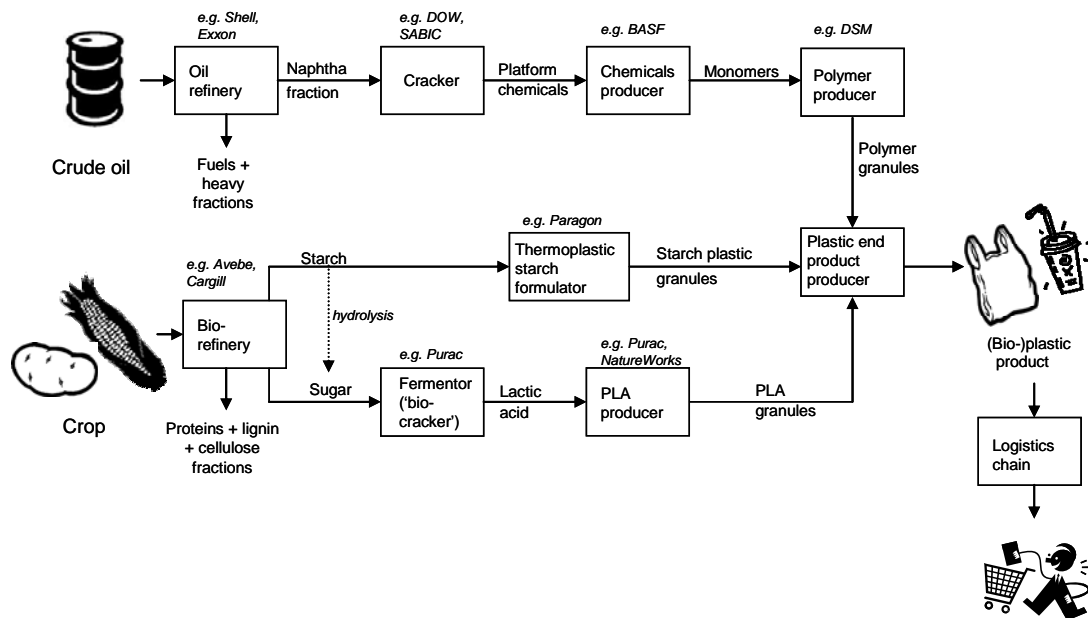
e.g. Shell, Exxon

Oil refinery

Naphtha fraction

e.g. DOW, SABIC

Cracker

Platform chemicals

e.g. BASF

Chemicals producer

Monomers

e.g. DSM

Polymer producer

Crude oil

Fuels + heavy fractions

Polymer granules

e.g. Paragon

Thermoplastic starch formulator

Starch plastic granules

Plastic end product producer

e.g. Avebe, Cargill

Starch

hydrolysis

Bio-refinery

Sugar

e.g. Purac

Fermentor ('bio-cracker')

Lactic acid

e.g. Purac, NatureWorks

PLA producer

PLA granules

(Bio-)plastic product

Crop

Proteins + lignin + cellulose fractions

Logistics chain